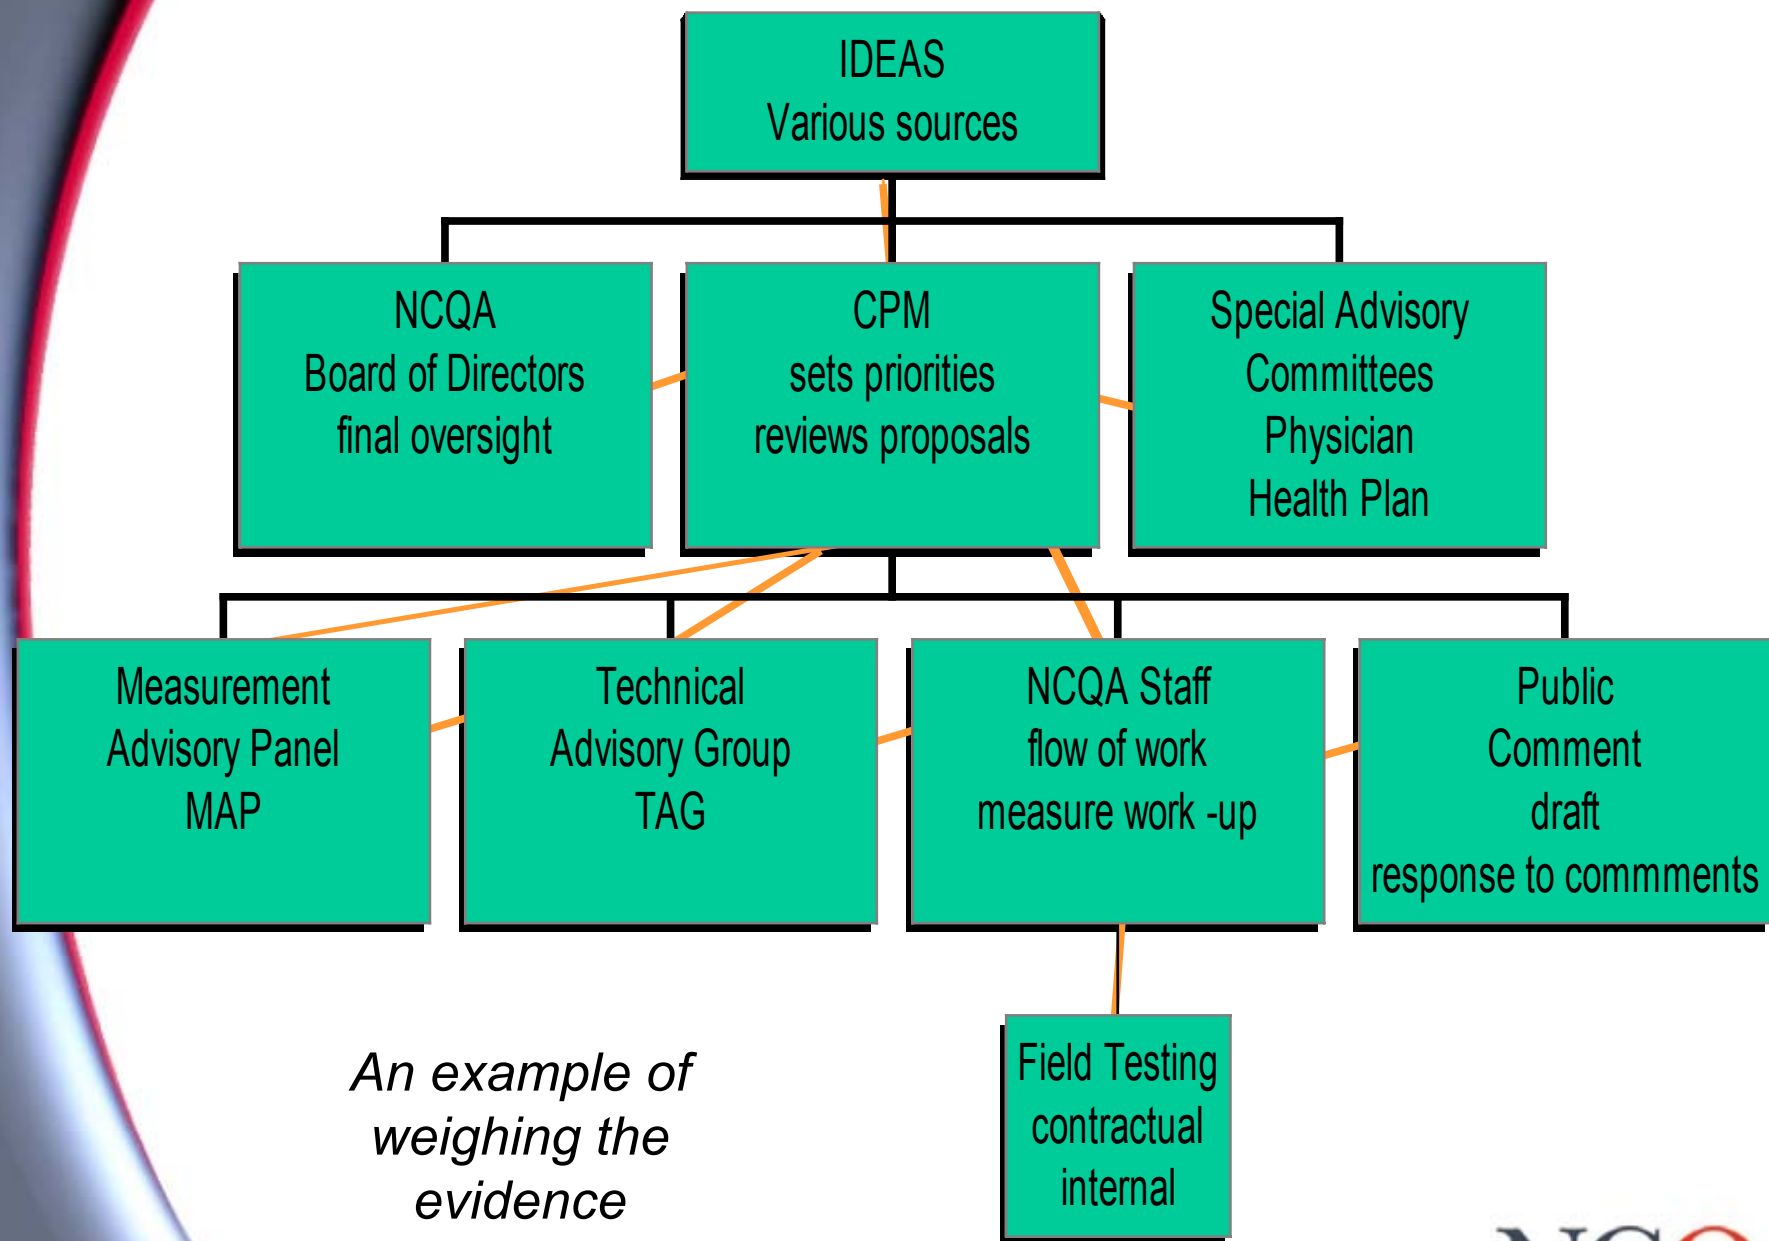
IDEAS
Various sources

NCQA
Board of Directors
final oversight

CPM
sets priorities
reviews proposals

Special Advisory
Committees
Physician
Health Plan

Measurement
Advisory Panel
MAP

Technical
Advisory Group
TAG

NCQA Staff
flow of work
measure work -up

Public
Comment
draft
response to commments

Field Testing
contractual
internal

An example of
weighing the
evidence

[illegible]